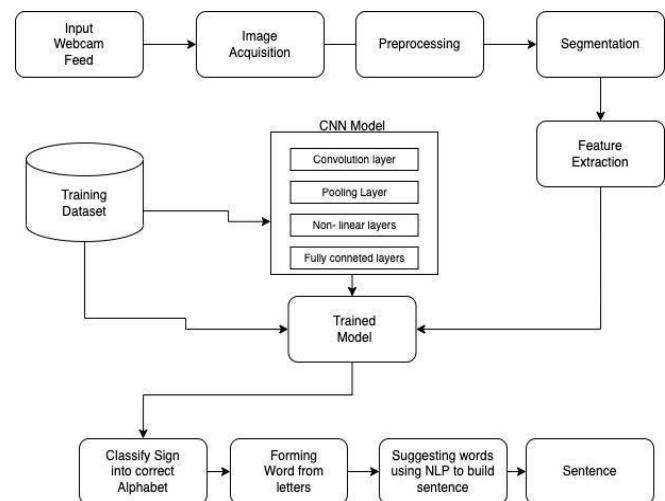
Input Webcam Feed

Image Acquisition

Preprocessing

Segmentation

CNN Model

Convolution layer

Pooling Layer

Non- linear layers

Fully conneted layers

Training Dataset

Feature Extraction

Trained Model

Classify Sign into correct Alphabet

Forming Word from letters

Suggesting words using NLP to build sentence

Sentence